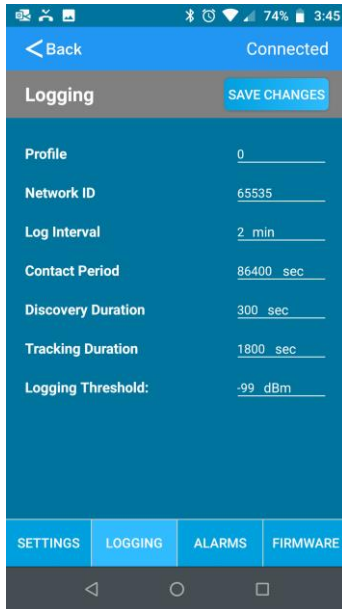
74% 3:45

Back

Connected

Logging

SAVE CHANGES

Profile 0

Network ID 65535

Log Interval 2 min

Contact Period 86400 sec

Discovery Duration 300 sec

Tracking Duration 1800 sec

Logging Threshold: -99 dBm

SETTINGS

LOGGING

ALARMS

FIRMWARE